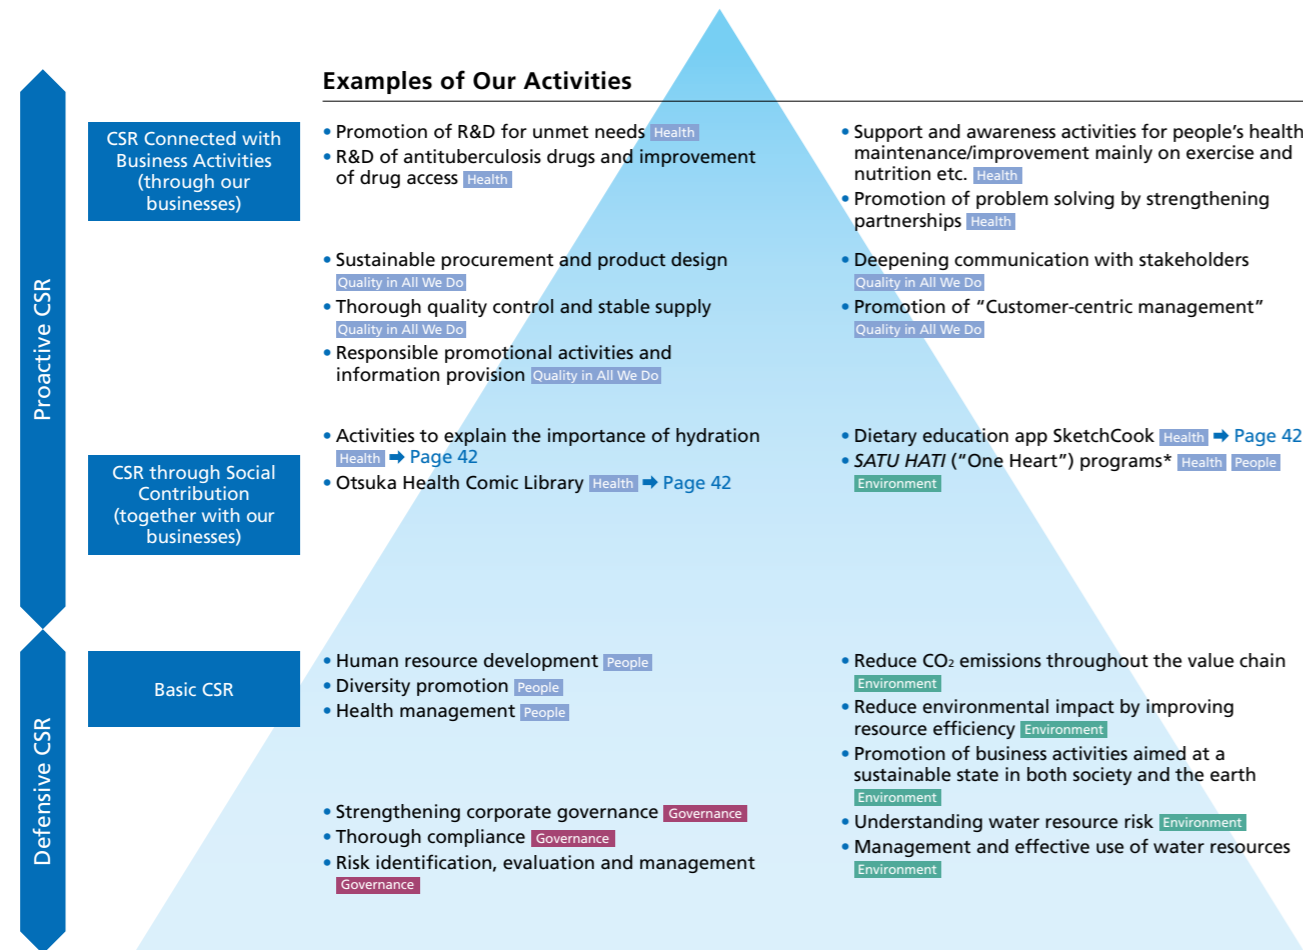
Proactive CSR

Defensive CSR

Examples of Our Activities

CSR Connected with Business Activities (through our businesses)

• Promotion of R&D for unmet needs Health
• R&D of antituberculosis drugs and improvement of drug access Health

• Support and awareness activities for people's health maintenance/improvement mainly on exercise and nutrition etc. Health
• Promotion of problem solving by strengthening partnerships Health

• Sustainable procurement and product design Quality in All We Do
• Thorough quality control and stable supply Quality in All We Do
• Responsible promotional activities and information provision Quality in All We Do

• Deepening communication with stakeholders Quality in All We Do
• Promotion of "Customer-centric management" Quality in All We Do

CSR through Social Contribution (together with our businesses)

• Activities to explain the importance of hydration Health ➡ Page 42
• Otsuka Health Comic Library Health ➡ Page 42

• Dietary education app SketchCook Health ➡ Page 42
• SATU HATI ("One Heart") programs* Health People Environment

Basic CSR

• Human resource development People
• Diversity promotion People
• Health management People

• Strengthening corporate governance Governance
• Thorough compliance Governance
• Risk identification, evaluation and management Governance

• Reduce $CO_2$ emissions throughout the value chain Environment
• Reduce environmental impact by improving resource efficiency Environment
• Promotion of business activities aimed at a sustainable state in both society and the earth Environment
• Understanding water resource risk Environment
• Management and effective use of water resources Environment